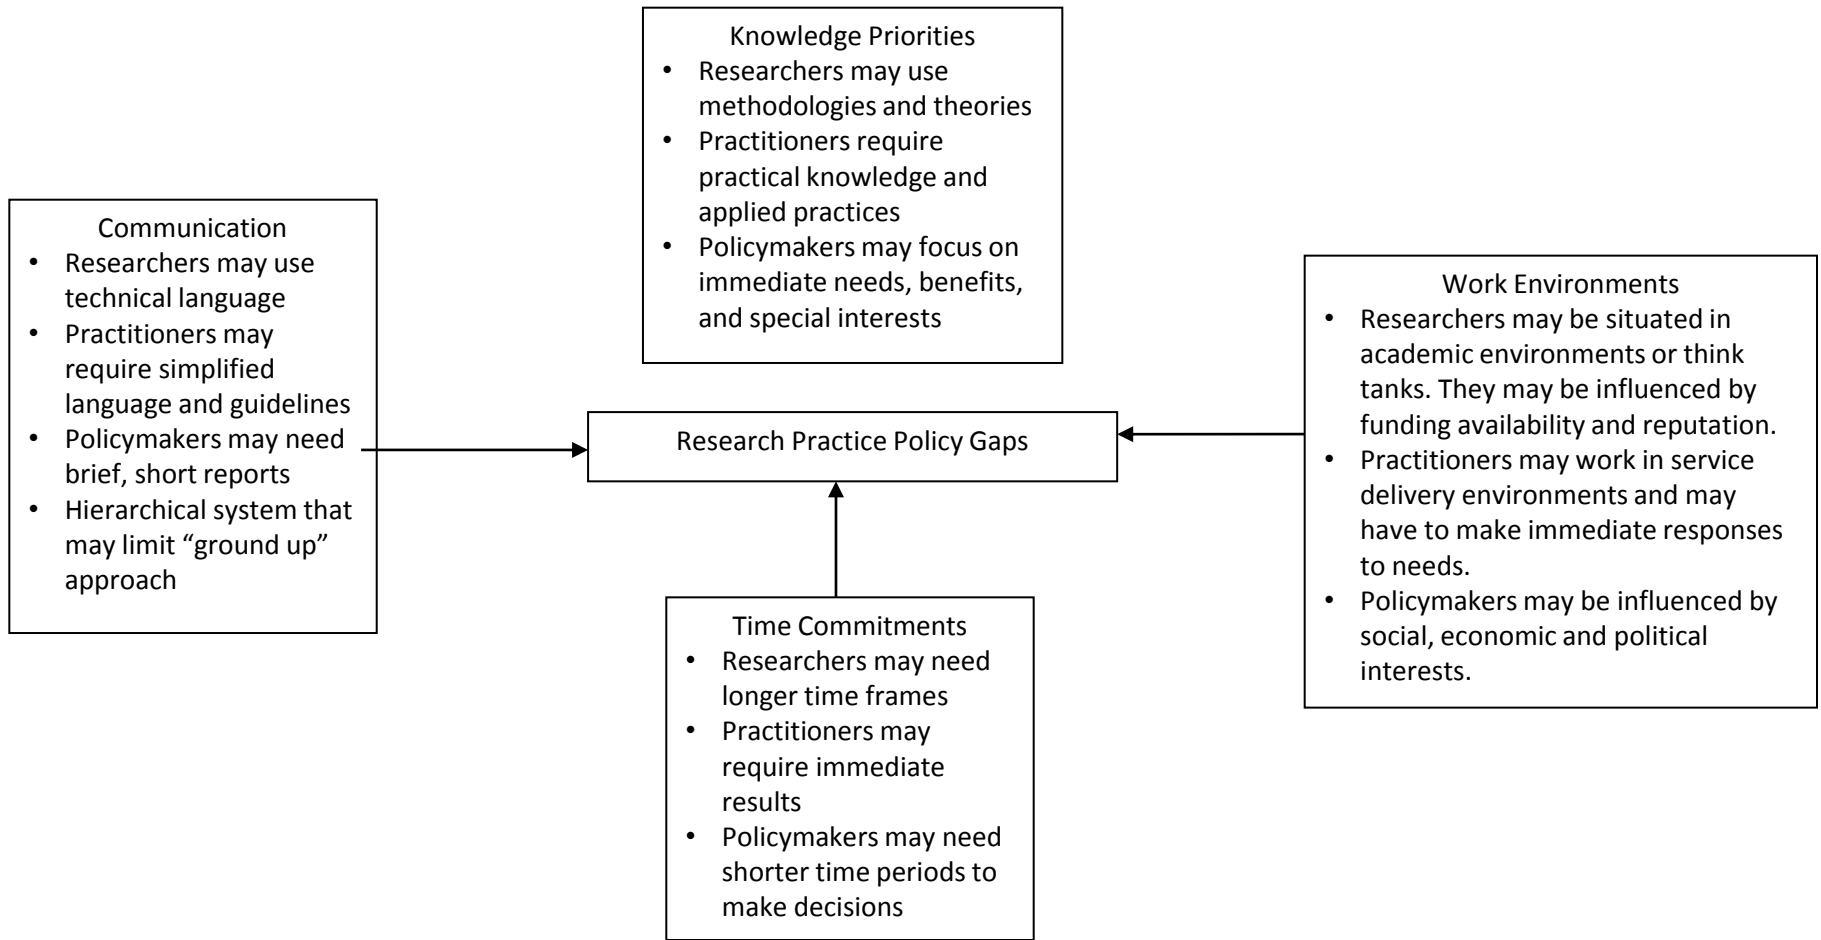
Knowledge Priorities
- Researchers may use methodologies and theories
- Practitioners require practical knowledge and applied practices
- Policymakers may focus on immediate needs, benefits, and special interests

Communication
- Researchers may use technical language
- Practitioners may require simplified language and guidelines
- Policymakers may need brief, short reports
- Hierarchical system that may limit "ground up" approach

Research Practice Policy Gaps

Work Environments
- Researchers may be situated in academic environments or think tanks. They may be influenced by funding availability and reputation.
- Practitioners may work in service delivery environments and may have to make immediate responses to needs.
- Policymakers may be influenced by social, economic and political interests.

Time Commitments
- Researchers may need longer time frames
- Practitioners may require immediate results
- Policymakers may need shorter time periods to make decisions